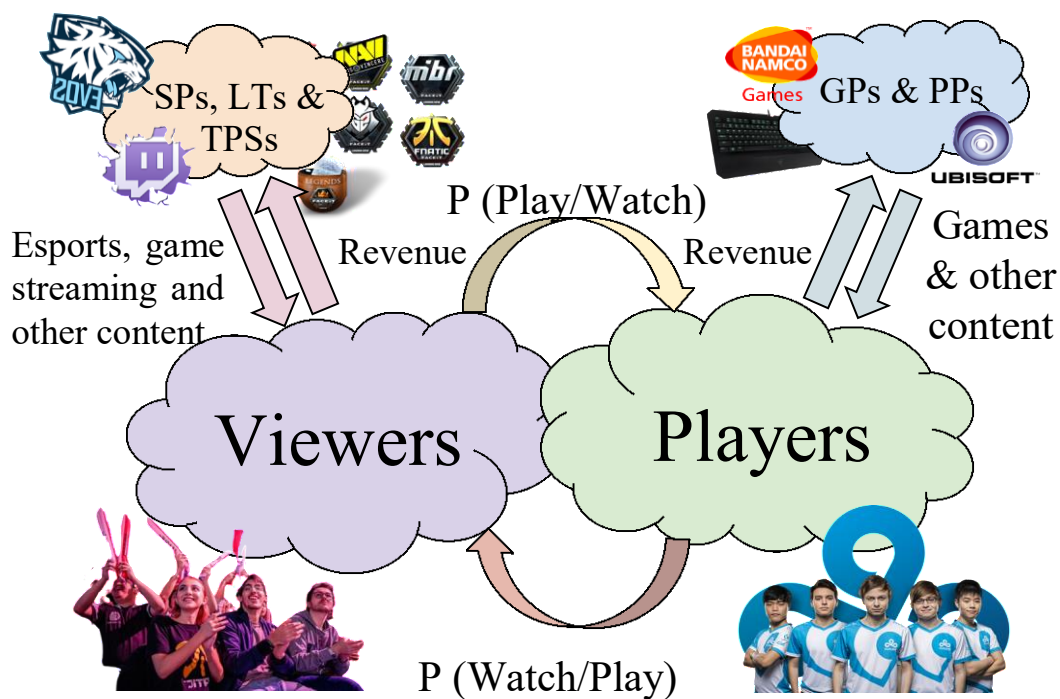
SPs, LTs & TPSs

EVOS

NAVI

mibr

FNATIC

LEGENDS

BANDAI NAMCO Games

GPs & PPs

UBISOFT

P (Play/Watch)

Esports, game streaming and other content

Revenue

Revenue

Games & other content

Viewers

Players

P (Watch/Play)